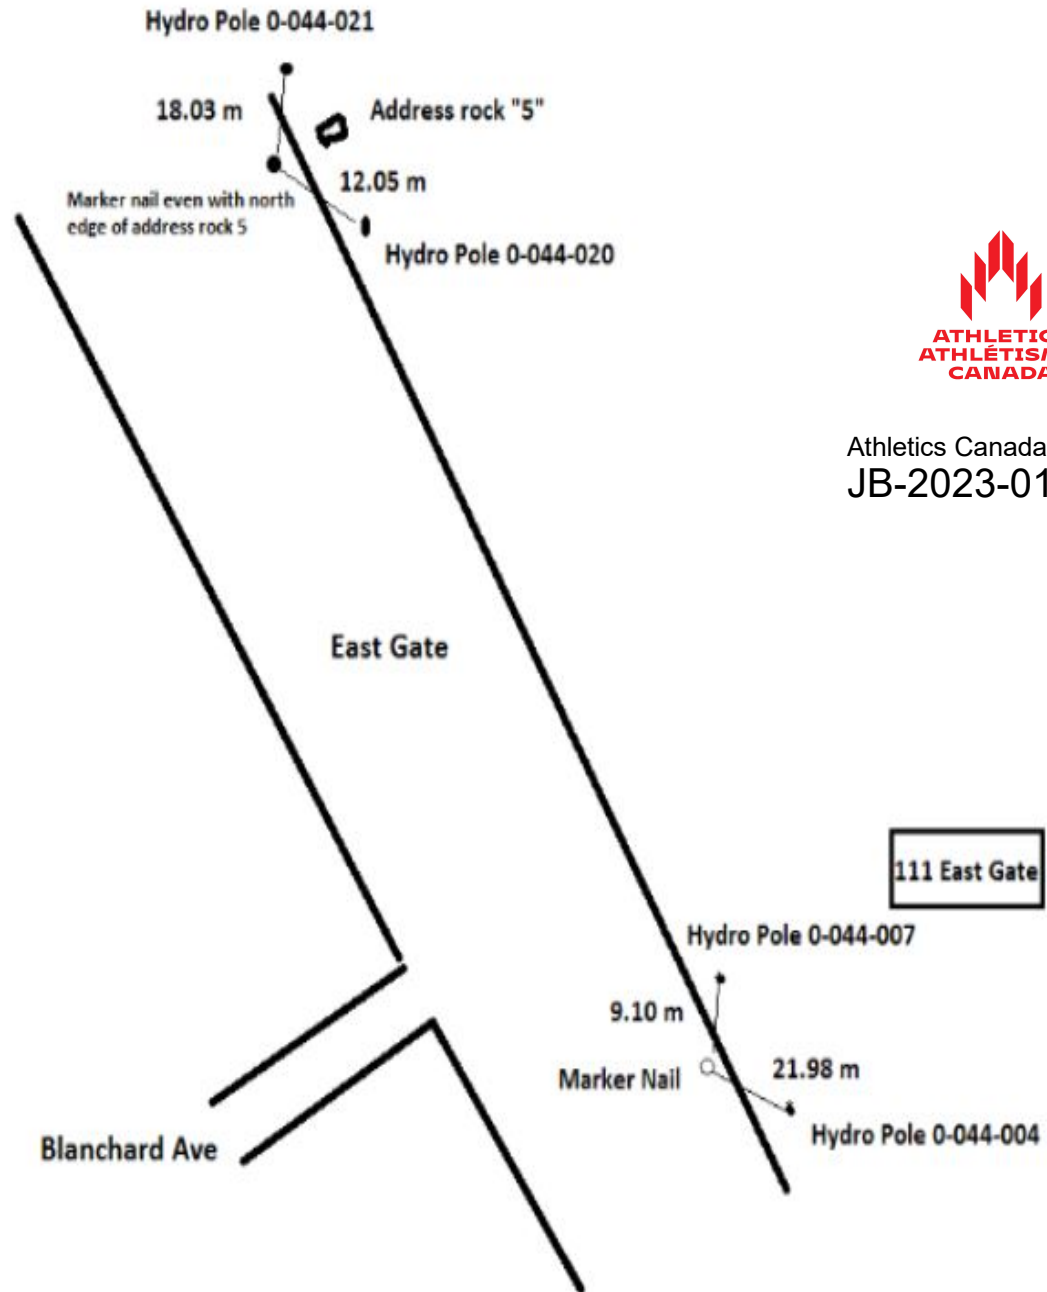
Hydro Pole 0-044-021

18.03 m

Address rock "5"

12.05 m

Marker nail even with north edge of address rock 5

Hydro Pole 0-044-020

ATHLETI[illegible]
ATHLÉTIS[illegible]
CANAD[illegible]

Athletics Canada
JB-2023-01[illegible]

East Gate

111 East Gate

Hydro Pole 0-044-007

9.10 m

Marker Nail

21.98 m

Hydro Pole 0-044-004

Blanchard Ave